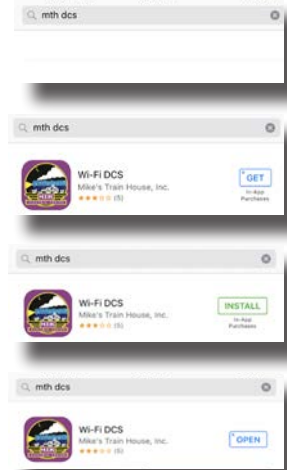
mth dcs

mth dcs

Wi-Fi DCS
Mike's Train House, Inc.
★★★☆☆ (5)

GET
In-App Purchases

mth dcs

Wi-Fi DCS
Mike's Train House, Inc.
★★★☆☆ (5)

INSTALL
In-App Purchases

mth dcs

Wi-Fi DCS
Mike's Train House, Inc.
★★★☆☆ (5)

OPEN